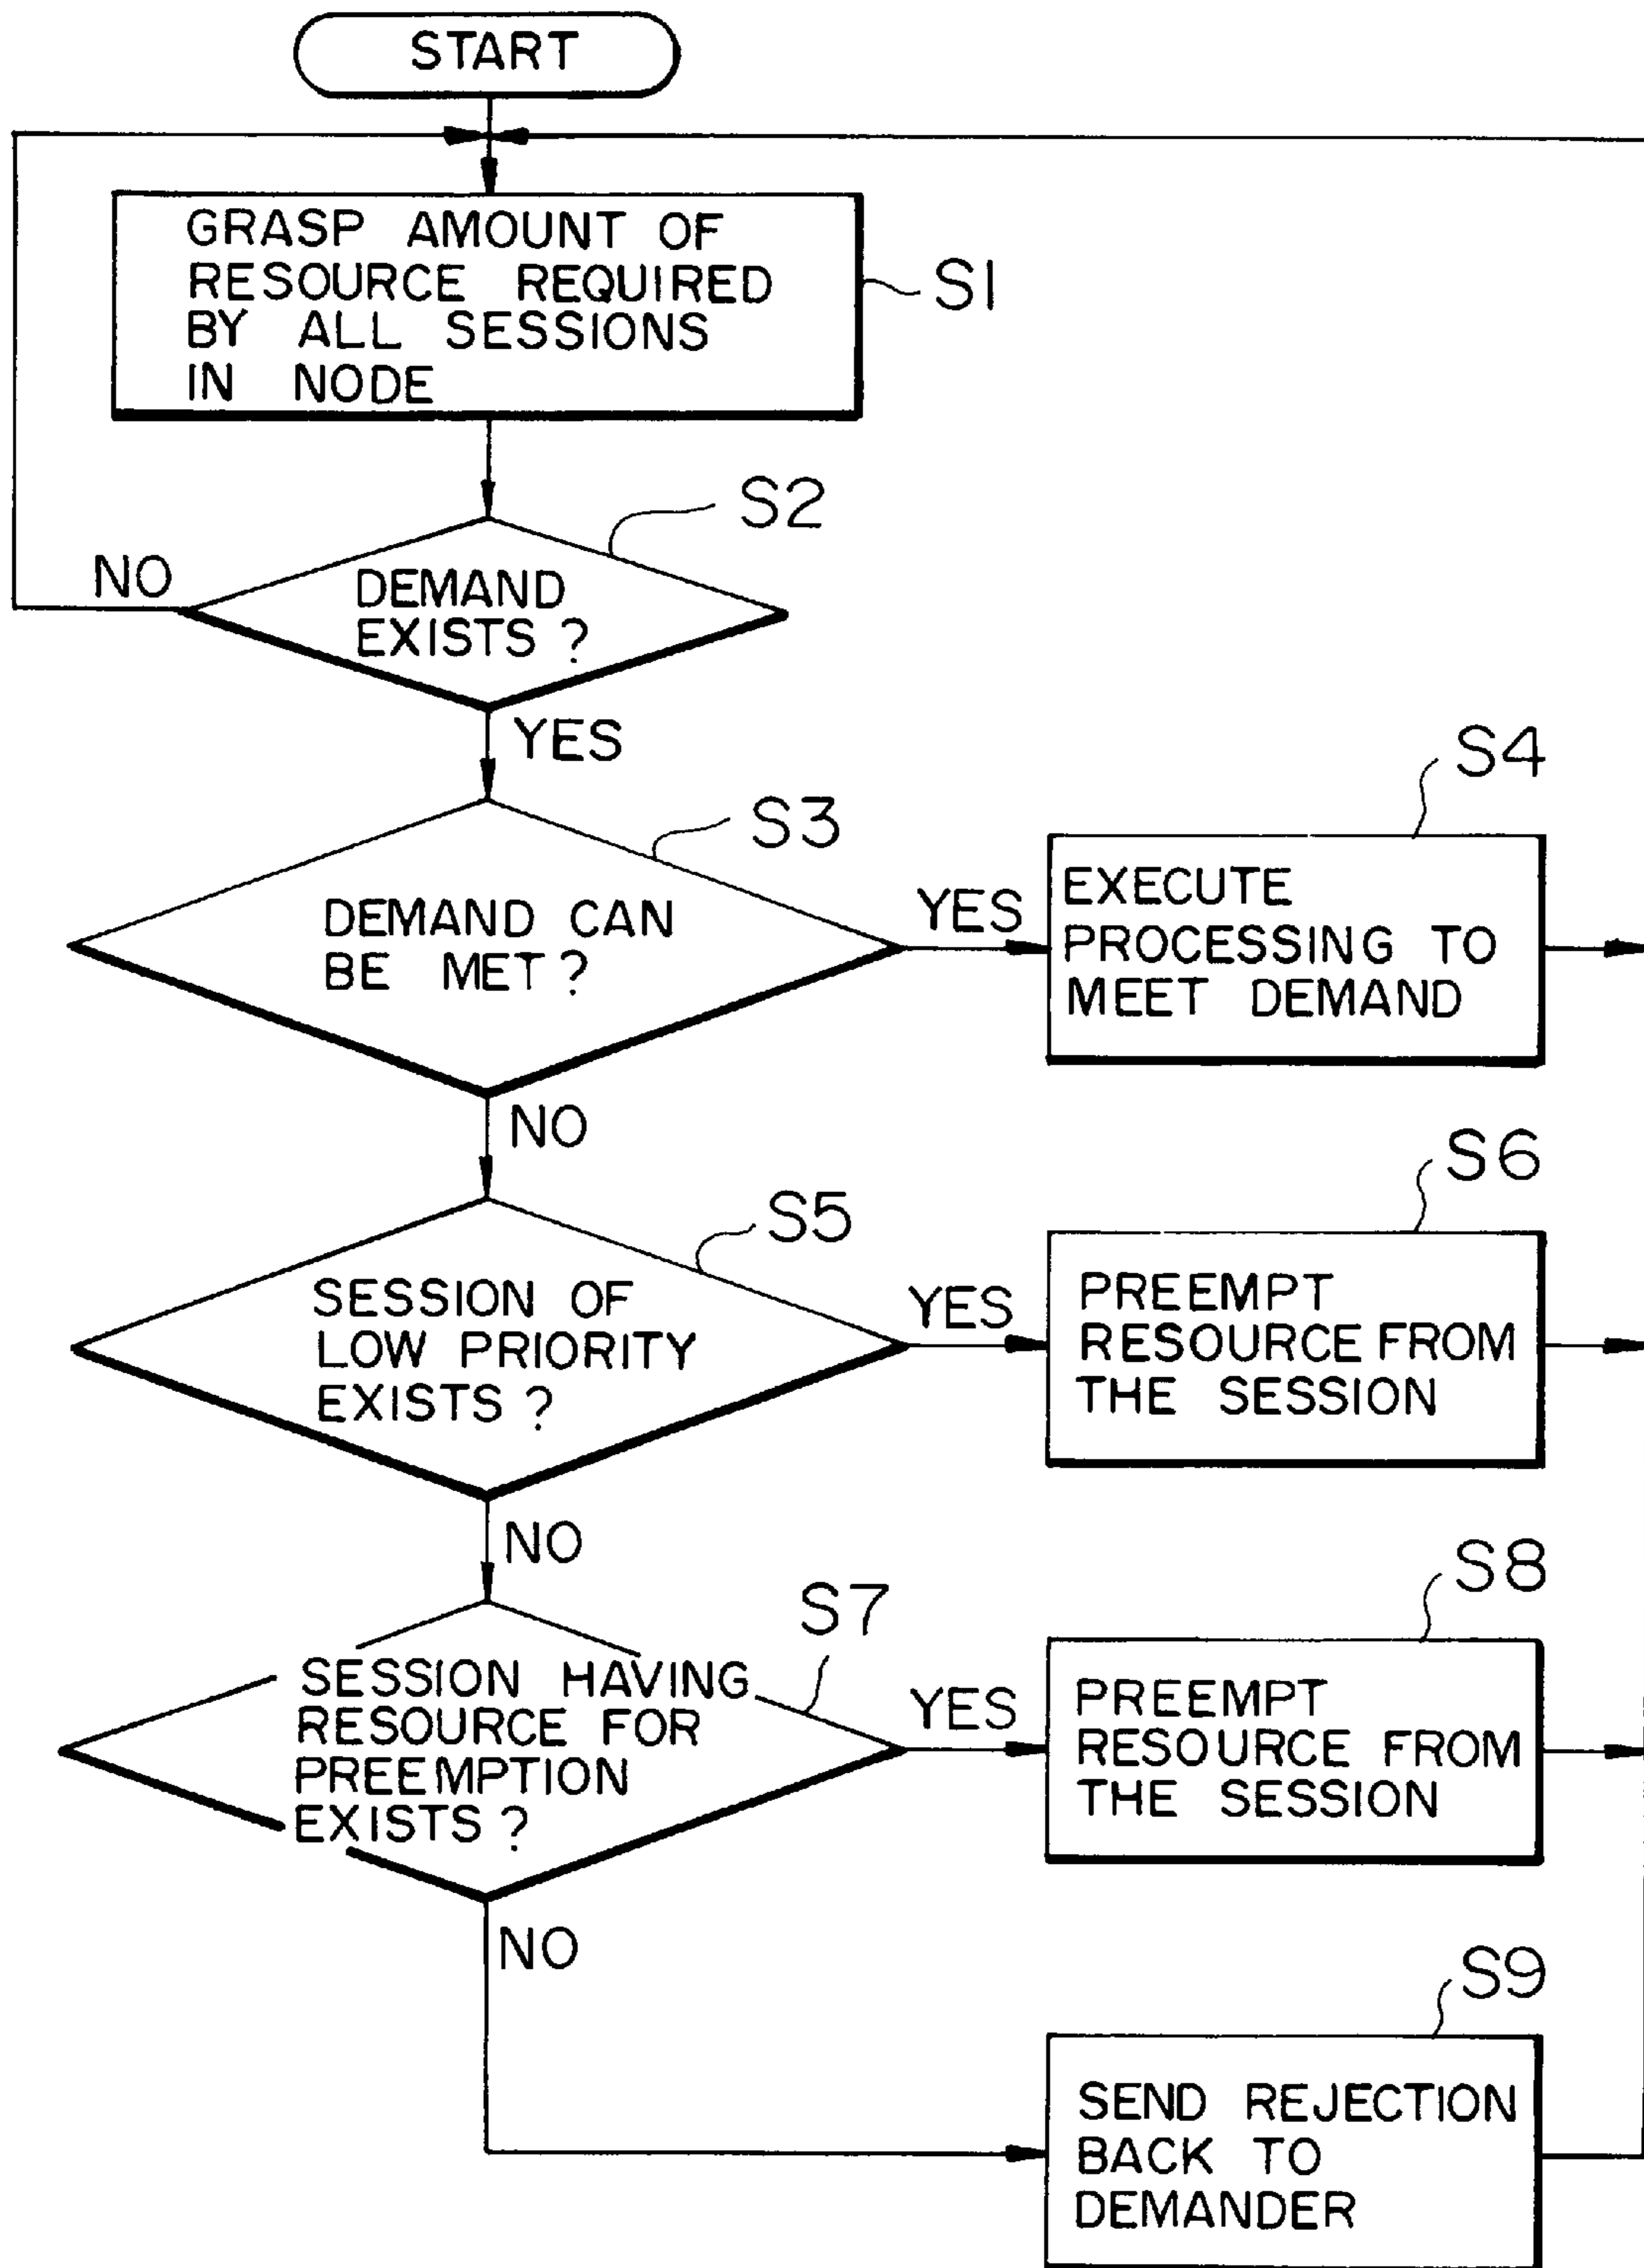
START

GRASP AMOUNT OF RESOURCE REQUIRED BY ALL SESSIONS IN NODE

S1

S2

NO

DEMAND EXISTS ?

YES

S3

DEMAND CAN BE MET ?

YES

S4

EXECUTE PROCESSING TO MEET DEMAND

NO

S5

SESSION OF LOW PRIORITY EXISTS ?

YES

S6

PREEMPT RESOURCE FROM THE SESSION

NO

S7

SESSION HAVING RESOURCE FOR PREEMPTION EXISTS ?

YES

S8

PREEMPT RESOURCE FROM THE SESSION

NO

S9

SEND REJECTION BACK TO DEMANDER